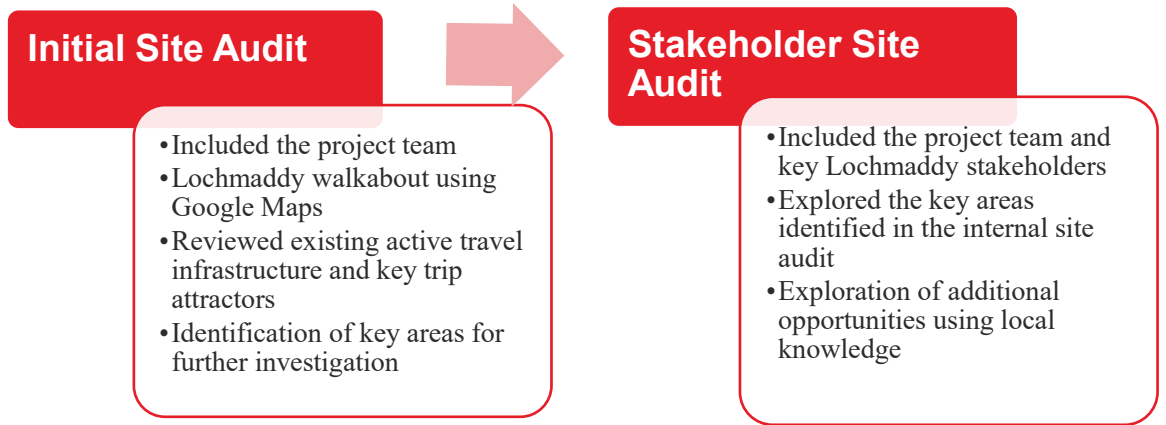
Initial Site Audit

•Included the project team
•Lochmaddy walkabout using Google Maps
•Reviewed existing active travel infrastructure and key trip attractors
•Identification of key areas for further investigation

Stakeholder Site Audit

•Included the project team and key Lochmaddy stakeholders
•Explored the key areas identified in the internal site audit
•Exploration of additional opportunities using local knowledge